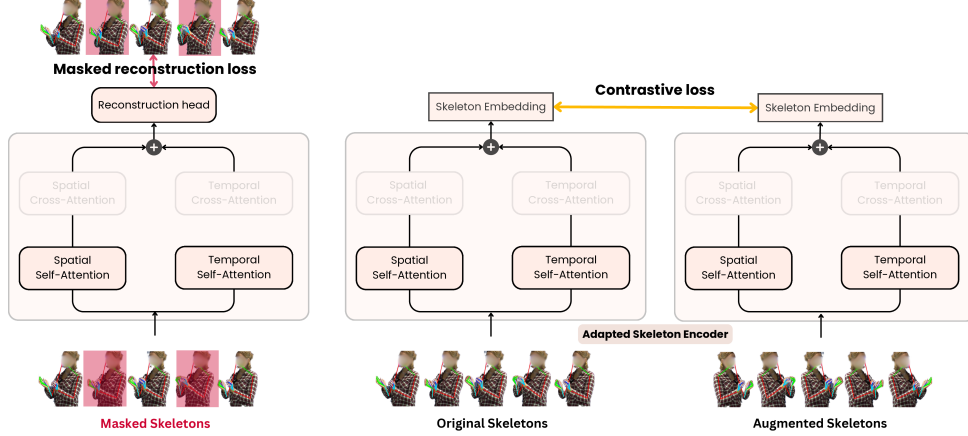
Masked reconstruction loss

Reconstruction head

Spatial Cross-Attention

Temporal Cross-Attention

Spatial Self-Attention

Temporal Self-Attention

Masked Skeletons

Contrastive loss

Skeleton Embedding

Spatial Cross-Attention

Temporal Cross-Attention

Spatial Self-Attention

Temporal Self-Attention

Original Skeletons

Adapted Skeleton Encoder

Skeleton Embedding

Spatial Cross-Attention

Temporal Cross-Attention

Spatial Self-Attention

Temporal Self-Attention

Augmented Skeletons